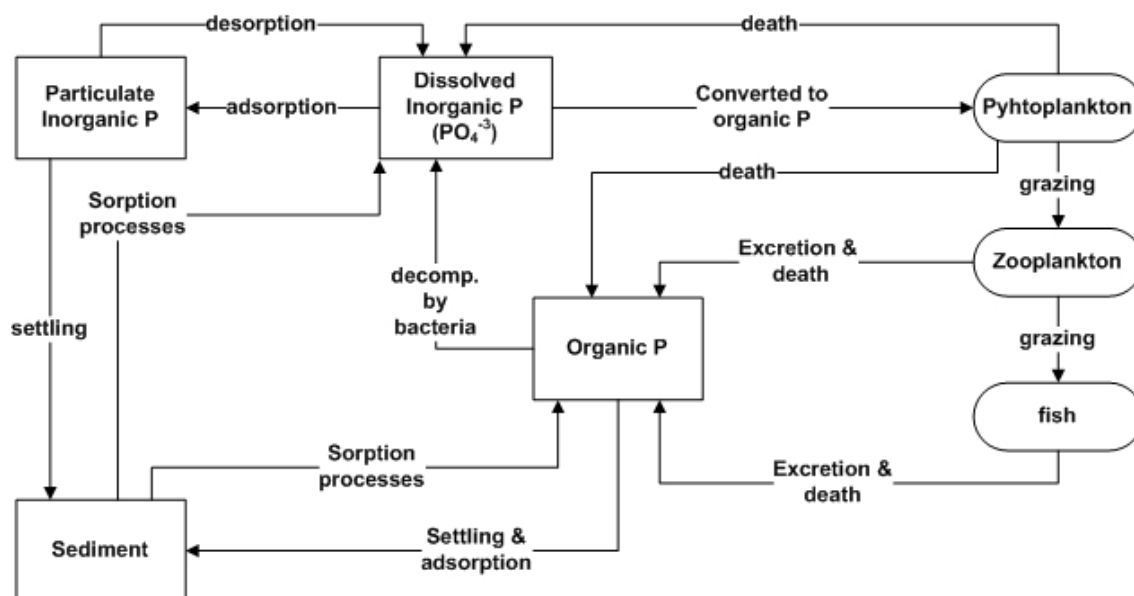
desorption

death

Particulate Inorganic P

adsorption

Dissolved Inorganic P ($PO_4^{-3}$)

Converted to organic P

Pyhtoplankton

death

grazing

Sorption processes

Zooplankton

Excretion & death

decomp. by bacteria

settling

Organic P

grazing

fish

Sorption processes

Excretion & death

Sediment

Settling & adsorption